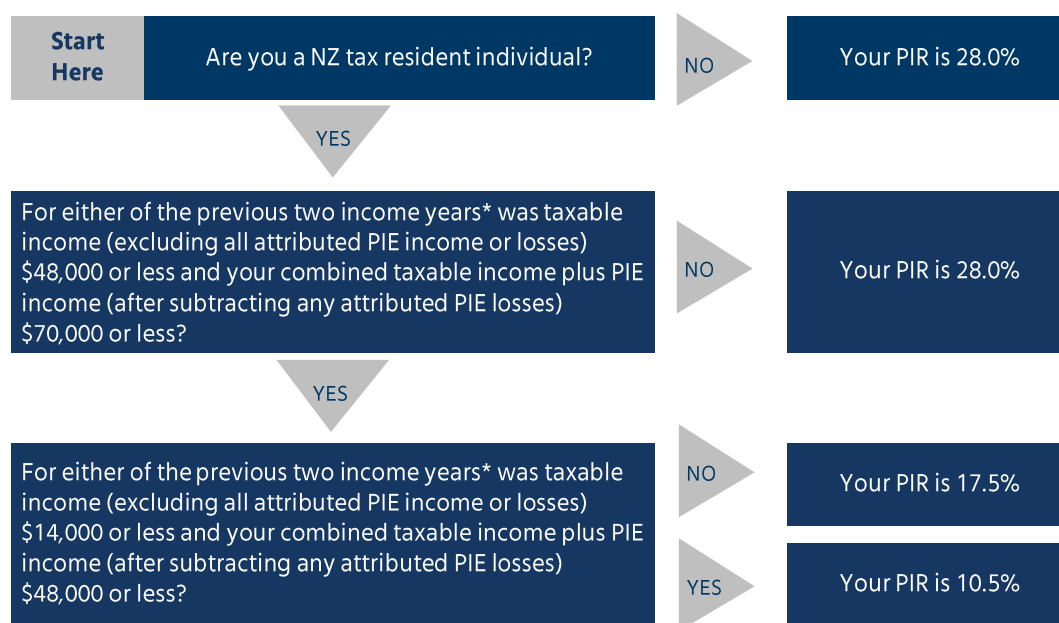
Start Here

Are you a NZ tax resident individual?

NO

Your PIR is 28.0%

YES

For either of the previous two income years* was taxable income (excluding all attributed PIE income or losses) $48,000 or less and your combined taxable income plus PIE income (after subtracting any attributed PIE losses) $70,000 or less?

NO

Your PIR is 28.0%

YES

For either of the previous two income years* was taxable income (excluding all attributed PIE income or losses) $14,000 or less and your combined taxable income plus PIE income (after subtracting any attributed PIE losses) $48,000 or less?

NO

Your PIR is 17.5%

YES

Your PIR is 10.5%